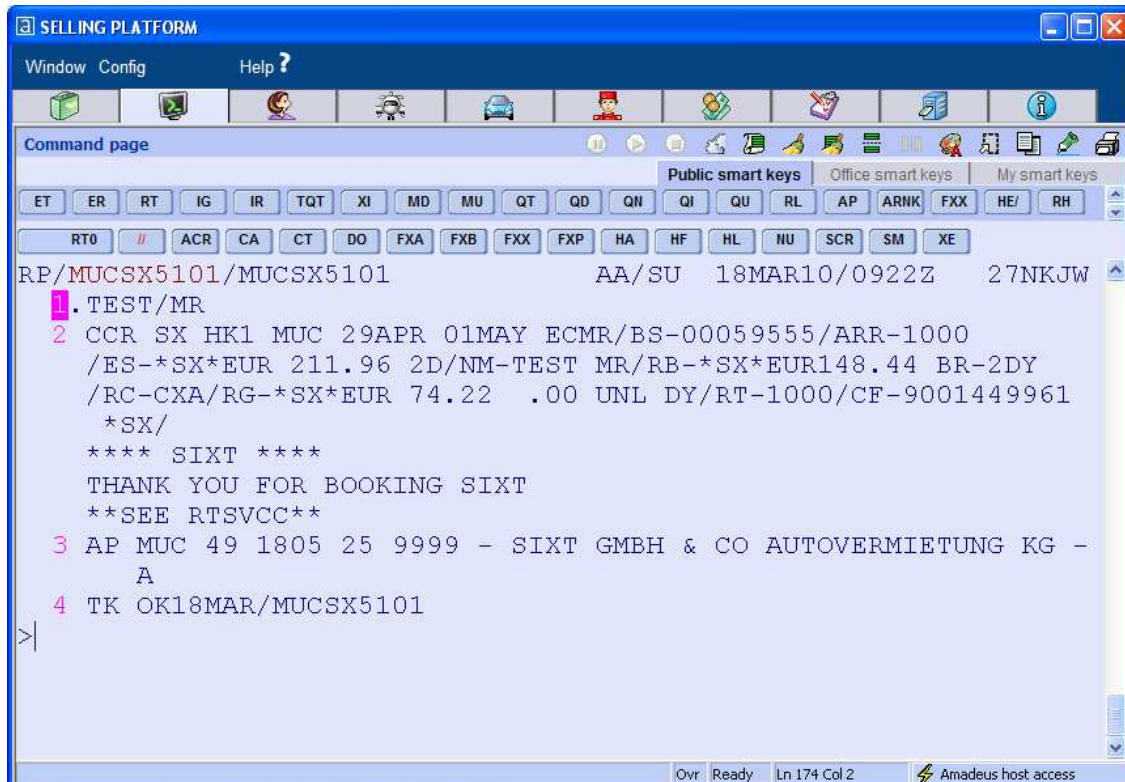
SELLING PLATFORM

Window Config Help ?

Command page

Public smart keys | Office smart keys | My smart keys

ET ER RT IG IR TQT XI MD MU QT QD QN QI QU RL AP ARNK FXX HE/ RH

RT0 // ACR CA CT DO FXA FXB FXX FXP HA HF HL NU SCR SM XE

RP/MUCSX5101/MUCSX5101 AA/SU 18MAR10/0922Z 27NKJW
1.TEST/MR
2 CCR SX HK1 MUC 29APR 01MAY ECMR/BS-00059555/ARR-1000 /ES-*SX*EUR 211.96 2D/NM-TEST MR/RB-*SX*EUR148.44 BR-2DY /RC-CXA/RG-*SX*EUR 74.22 .00 UNL DY/RT-1000/CF-9001449961 *SX/
**** SIXT ****
THANK YOU FOR BOOKING SIXT
**SEE RTSVCC**
3 AP MUC 49 1805 25 9999 - SIXT GMBH & CO AUTOVERMIETUNG KG - A
4 TK OK18MAR/MUCSX5101
>

Ovr Ready Ln 174 Col 2 Amadeus host access